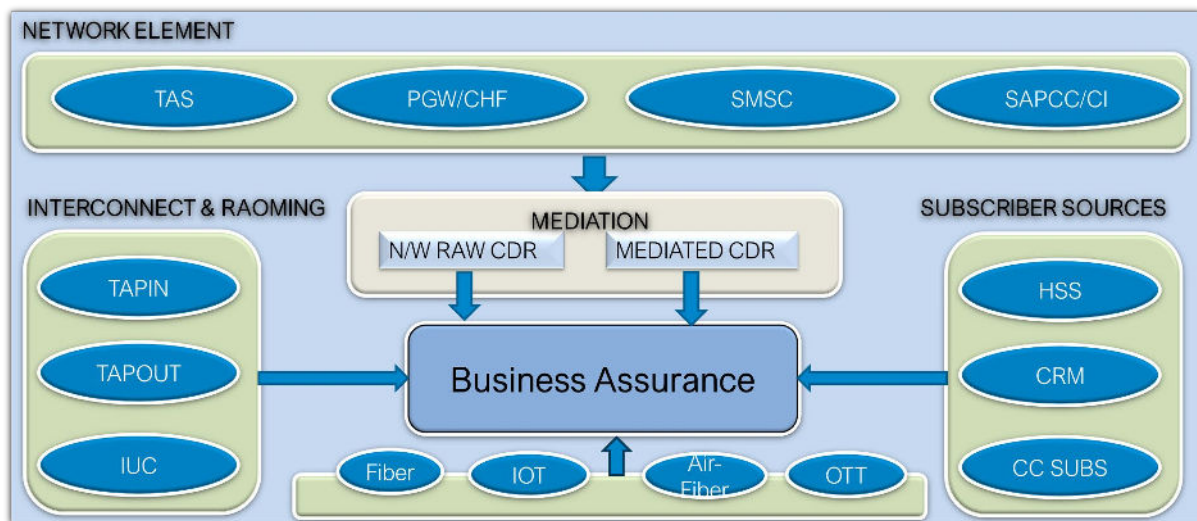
NETWORK ELEMENT

TAS

PGW/CHF

SMSC

SAPCC/CI

INTERCONNECT & RAOMING

TAPIN

TAPOUT

IUC

MEDIATION

N/W RAW CDR

MEDIATED CDR

Business Assurance

SUBSCRIBER SOURCES

HSS

CRM

CC SUBS

Fiber

IOT

Air-Fiber

OTT